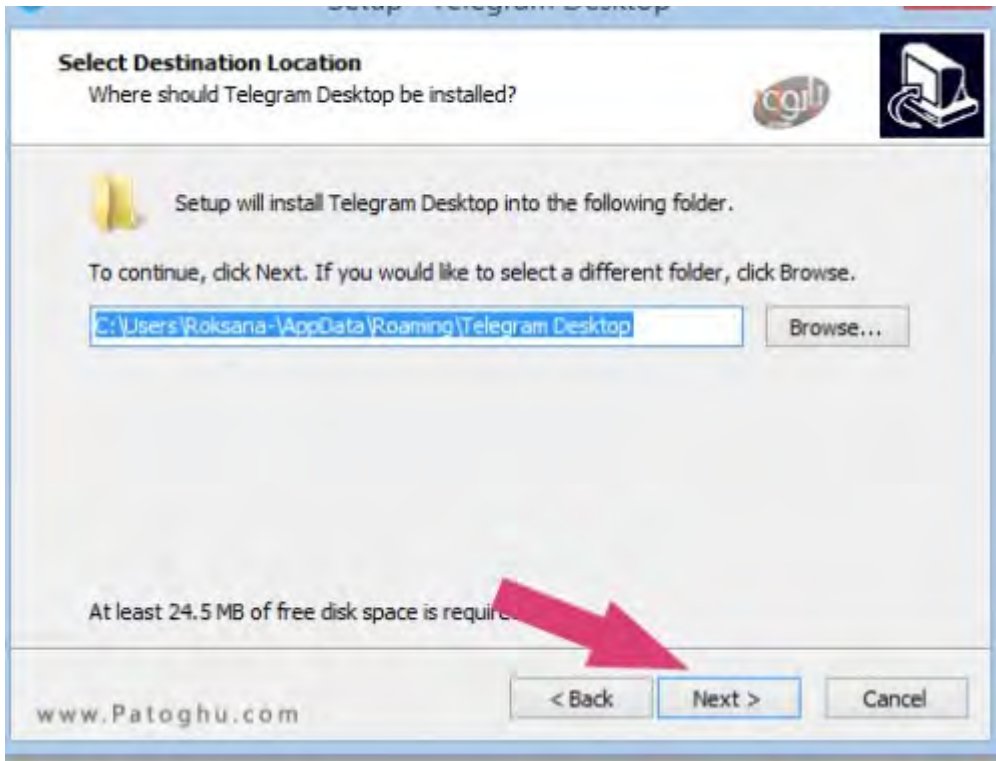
Setup - Telegram Desktop

Select Destination Location
Where should Telegram Desktop be installed?

Setup will install Telegram Desktop into the following folder.

To continue, click Next. If you would like to select a different folder, click Browse.

C:\Users\Roksana-\AppData\Roaming\Telegram Desktop

Browse...

At least 24.5 MB of free disk space is requir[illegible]

www.Patoghu.com

< Back

Next >

Cancel